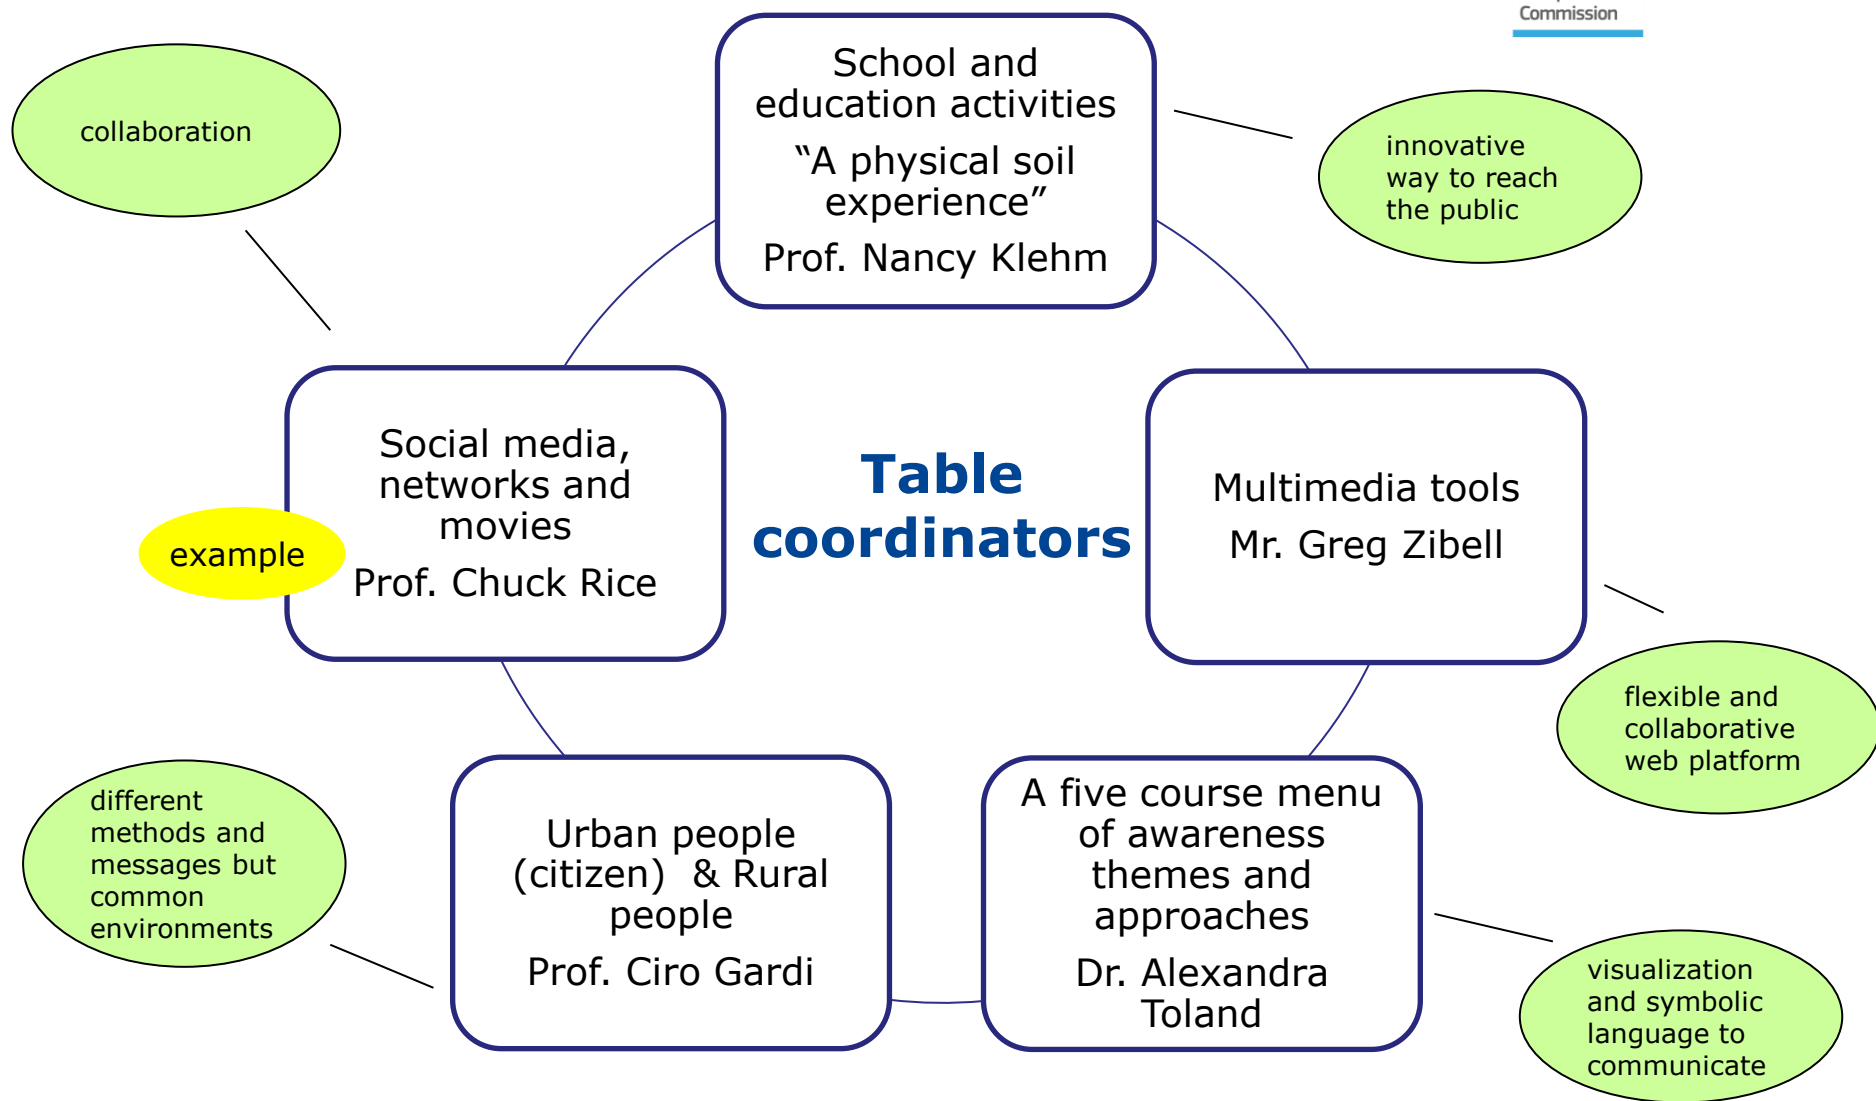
Commission

collaboration

School and education activities
“A physical soil experience”
Prof. Nancy Klehm

innovative way to reach the public

Social media, networks and movies
Prof. Chuck Rice

example

Table coordinators

Multimedia tools
Mr. Greg Zibell

flexible and collaborative web platform

different methods and messages but common environments

Urban people (citizen) & Rural people
Prof. Ciro Gardi

A five course menu of awareness themes and approaches
Dr. Alexandra Toland

visualization and symbolic language to communicate